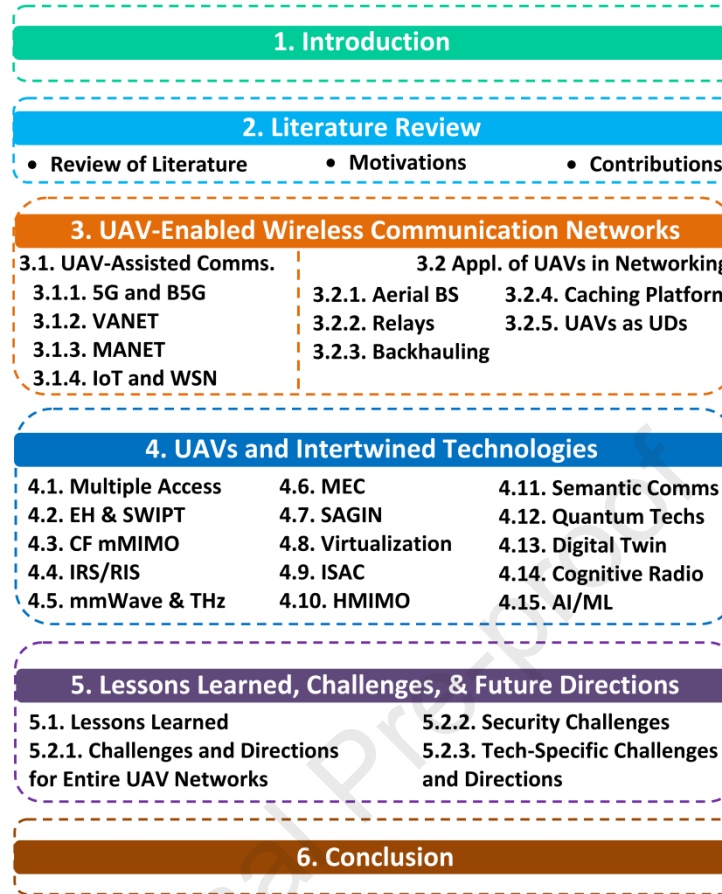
1. Introduction

2. Literature Review

• Review of Literature • Motivations • Contributions

3. UAV-Enabled Wireless Communication Networks

3.1. UAV-Assisted Comms.
3.1.1. 5G and B5G
3.1.2. VANET
3.1.3. MANET
3.1.4. IoT and WSN

3.2 Appl. of UAVs in Networking
3.2.1. Aerial BS
3.2.2. Relays
3.2.3. Backhauling
3.2.4. Caching Platform
3.2.5. UAVs as UDs

4. UAVs and Intertwined Technologies

4.1. Multiple Access
4.2. EH & SWIPT
4.3. CF mMIMO
4.4. IRS/RIS
4.5. mmWave & THz

4.6. MEC
4.7. SAGIN
4.8. Virtualization
4.9. ISAC
4.10. HMIMO

4.11. Semantic Comms
4.12. Quantum Techs
4.13. Digital Twin
4.14. Cognitive Radio
4.15. AI/ML

5. Lessons Learned, Challenges, & Future Directions

5.1. Lessons Learned
5.2.1. Challenges and Directions for Entire UAV Networks

5.2.2. Security Challenges
5.2.3. Tech-Specific Challenges and Directions

6. Conclusion

Journal Pre-proof